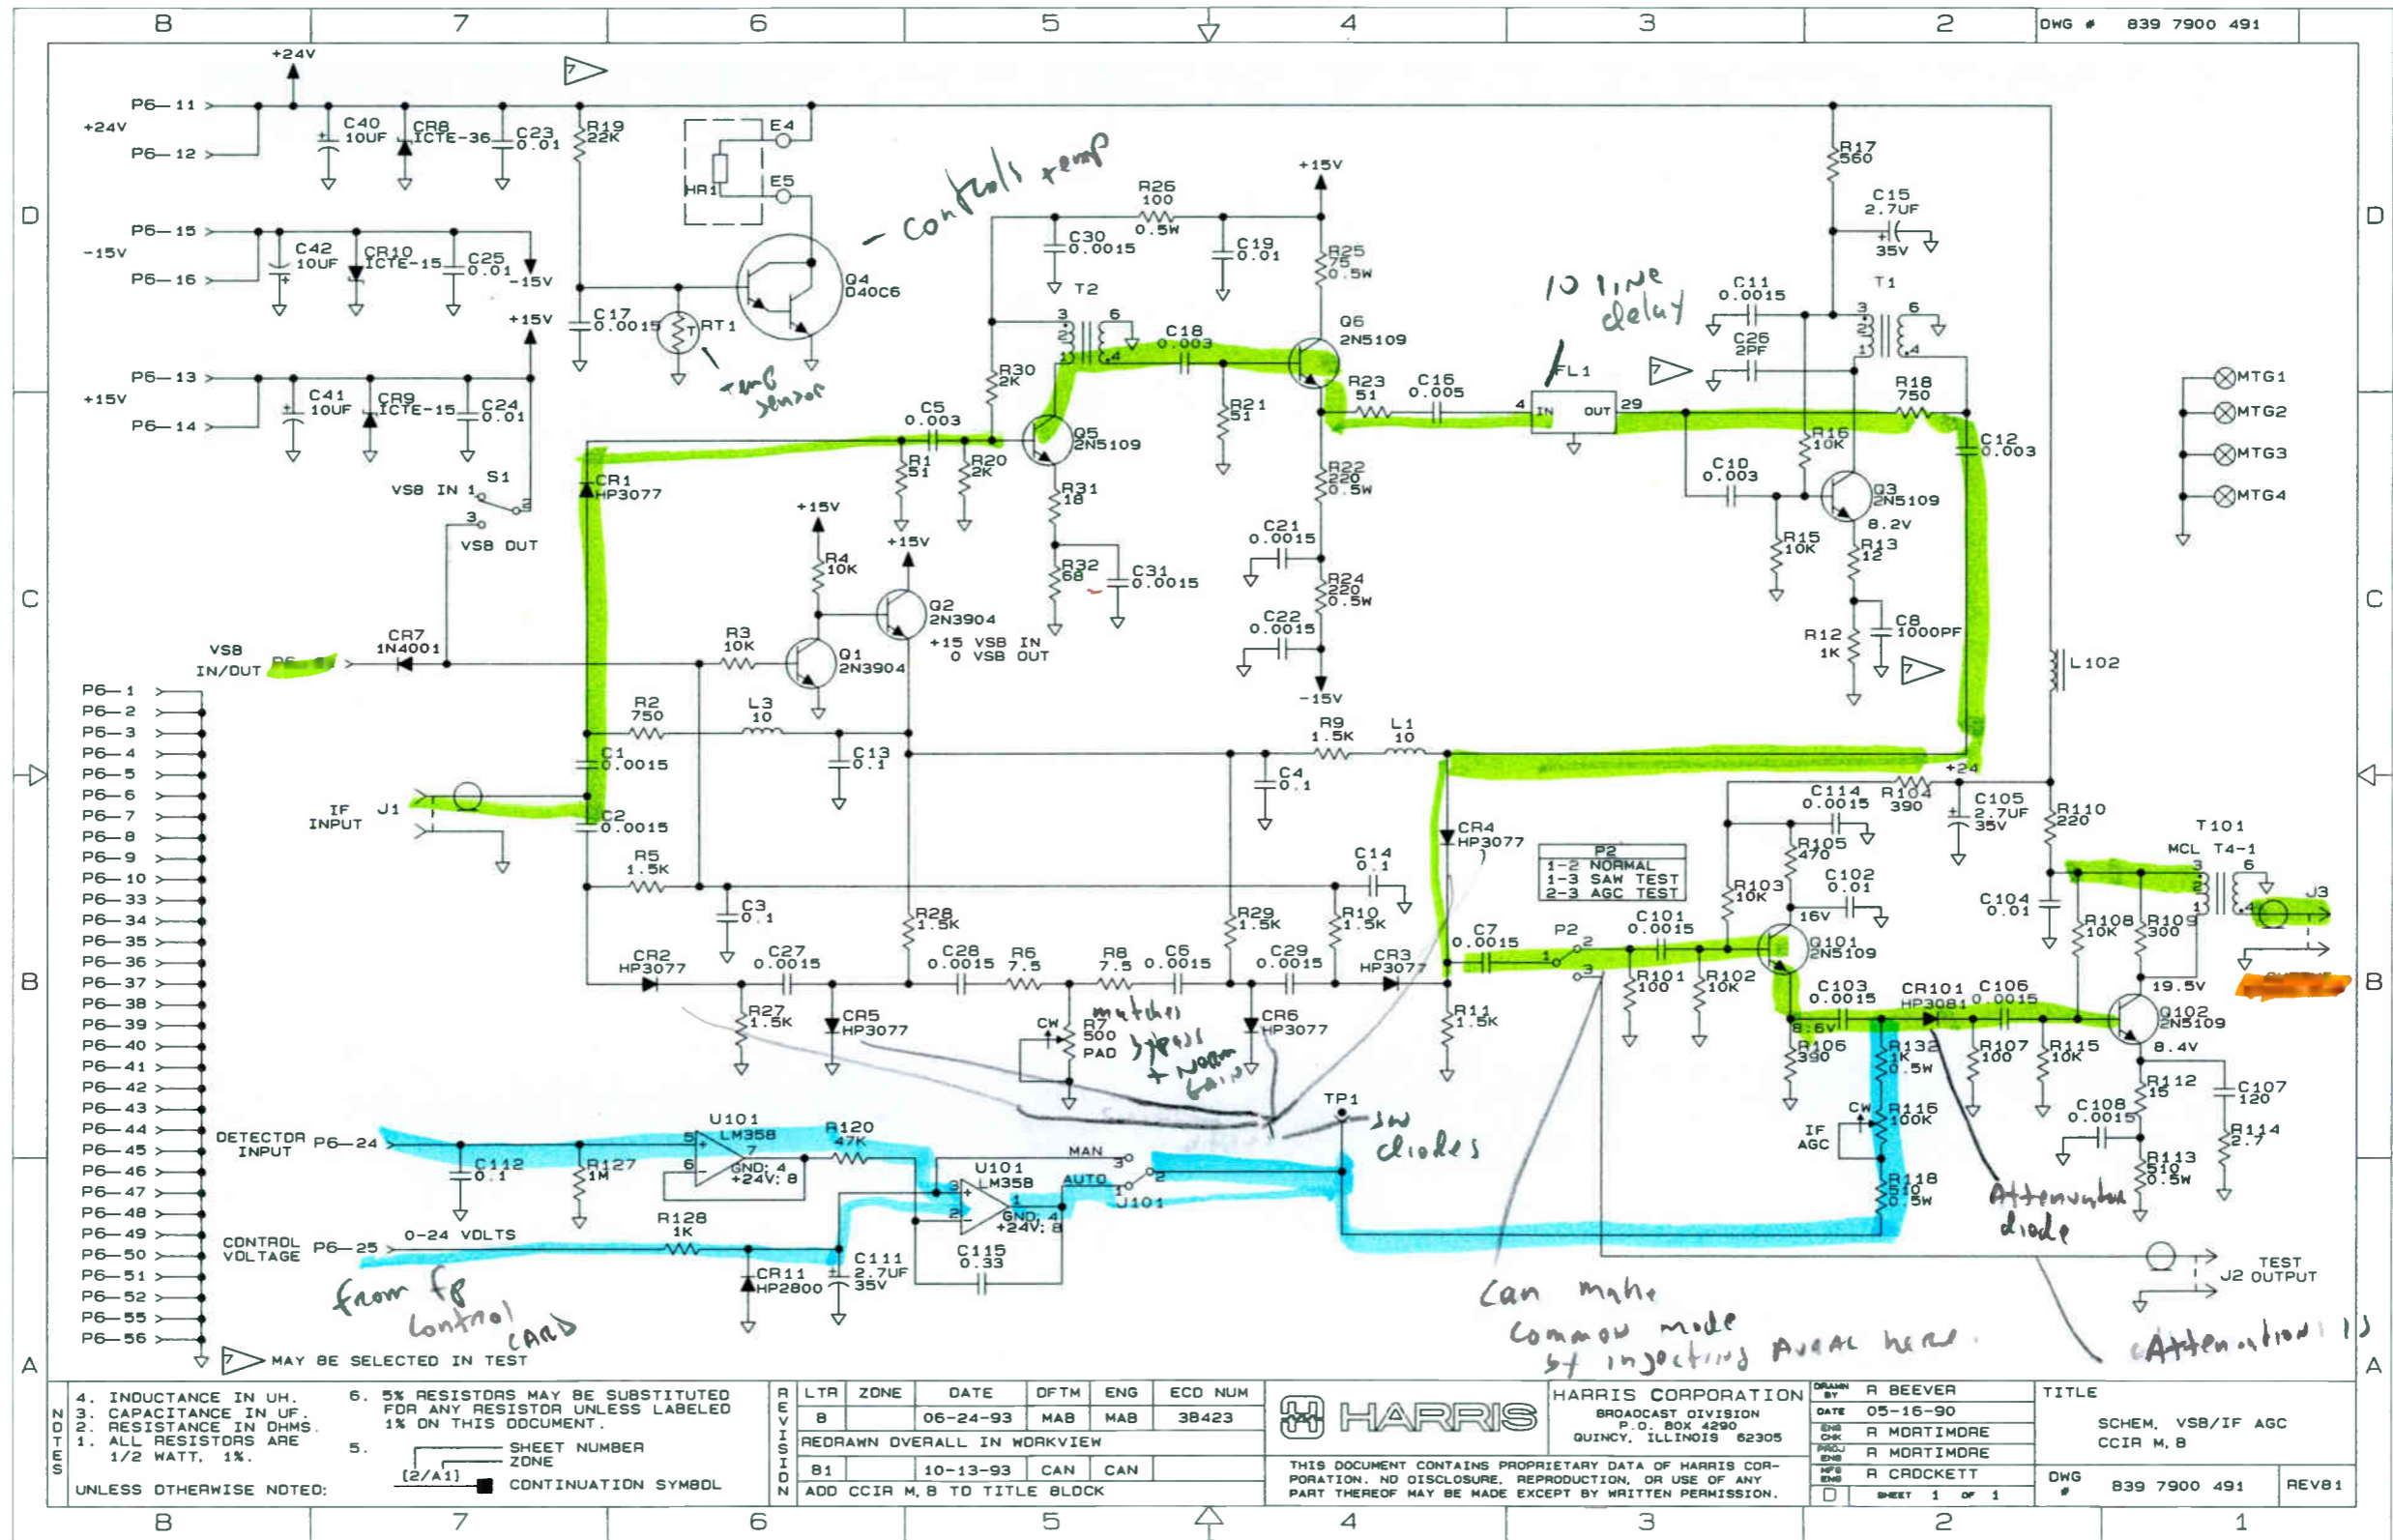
8 7 6 5 4 3 2 DWG # 839 7900 491

+24V
P6—11
+24V
P6—12
C40 10UF
CR8 ICTE-36
C23 0.01
R19 22K
E4
E5
HR1
- controls temp
P6—15
-15V
P6—16
C42 10UF
CR10 ICTE-15
C25 0.01
-15V
C17 0.0015
RT1
Q4 D40C6
temp sensor
+15V
P6—13
+15V
P6—14
C41 10UF
CR9 ICTE-15
C24 0.01
VSB IN 1
S1
2
3
VSB OUT
R26 100 0.5W
C30 0.0015
C19 0.01
+15V
R25 75 0.5W
T2
3
6
4
C18 0.003
Q6 2N5109
R30 2K
C5 0.003
R1 51
R20 2K
Q5 2N5109
R21 51
R23 51
C16 0.005
R31 18
R32 68
C31 0.0015
R22 220 0.5W
C21 0.0015
R24 220 0.5W
C22 0.0015
-15V
10 line delay
FL1
4 IN OUT 29
C11 0.0015
C26 2PF
R17 560
C15 2.7UF 35V
T1
3
6
4
R18 750
C12 0.003
R16 10K
C10 0.003
Q3 2N5109
8.2V
R15 10K
R13 12
C8 1000PF
R12 1K
L102
MTG1
MTG2
MTG3
MTG4
CR1 HP3077
+15V
R4 10K
+15V
Q2 2N3904
+15 VSB IN
0 VSB OUT
VSB IN/OUT
CR7 1N4001
R3 10K
Q1 2N3904
P6—1
P6—2
P6—3
P6—4
P6—5
P6—6
P6—7
P6—8
P6—9
P6—10
P6—33
P6—34
P6—35
P6—36
P6—37
P6—38
P6—39
P6—40
P6—41
P6—42
P6—43
P6—44
P6—45
P6—46
P6—47
P6—48
P6—49
P6—50
P6—51
P6—52
P6—55
P6—56
R2 750
L3 10
C1 0.0015
C13 0.1
R9 1.5K
L1 10
C4 0.1
+24
IF INPUT J1
C2 0.0015
R5 1.5K
C3 0.1
C14 0.1
CR4 HP3077
P2
1-2 NORMAL
1-3 SAW TEST
2-3 AGC TEST
C114 0.0015
R104 390
C105 2.7UF 35V
R110 220
T101
MCL T4-1
3
6
1
4
J3
R105 470
C102 0.01
R103 10K
16V
C104 0.01
R108 10K
R109 300
R28 1.5K
R29 1.5K
R10 1.5K
C7 0.0015
P2
C101 0.0015
Q101 2N5109
CR2 HP3077
C27 0.0015
C28 0.0015
R6 7.5
R8 7.5
C6 0.0015
C29 0.0015
CR3 HP3077
R101 100
R102 10K
C103 0.0015
CR101 HP3081
C106 0.0015
19.5V
Q102 2N5109
R27 1.5K
CR5 HP3077
CW
R7 500 PAD
matches bypass + norm gain
CR6 HP3077
R11 1.5K
8.6V
R106 390
R132 1K 0.5W
R107 100
R115 10K
8.4V
R112 15
C107 120
TP1
sw diodes
C108 0.0015
IF AGC
CW
R116 100K
R114 2.7
DETECTOR INPUT P6—24
U101 LM358
5
7
6
GND: 4 +24V: 8
R120 47K
C112 0.1
R127 1M
MAN
U101 LM358
3
2
1
GND: 4 +24V: 8
AUTO
3
2
1
J101
R118 510 0.5W
R113 510 0.5W
Attenuator diode
CONTROL VOLTAGE P6—25
0-24 VOLTS
R128 1K
C115 0.33
C111 2.7UF 35V
CR11 HP2800
from fp control card
Can make common mode by injecting signal here.
TEST J2 OUTPUT
Attenuation is
MAY BE SELECTED IN TEST
8 7 6 5 4 3 2
A A
B B
C C
D D
NOTES
4. INDUCTANCE IN UH.
3. CAPACITANCE IN UF.
2. RESISTANCE IN OHMS.
1. ALL RESISTORS ARE 1/2 WATT, 1%.
UNLESS OTHERWISE NOTED:
6. 5% RESISTORS MAY BE SUBSTITUTED FOR ANY RESISTOR UNLESS LABELED 1% ON THIS DOCUMENT.
5. SHEET NUMBER
ZONE
(2/A1)
CONTINUATION SYMBOL

REVISION
| LTR | ZONE | DATE | DFTM | ENG | ECO NUM |
|---|---|---|---|---|---|
| B | | 06-24-93 | MAB | MAB | 38423 |
| REDRAWN OVERALL IN WORKVIEW | | | | | |
| B1 | | 10-13-93 | CAN | CAN | |
| ADD CCIR M, B TO TITLE BLOCK | | | | | |

HARRIS
HARRIS CORPORATION
BROADCAST DIVISION
P.O. BOX 4290
QUINCY, ILLINOIS 62305
THIS DOCUMENT CONTAINS PROPRIETARY DATA OF HARRIS CORPORATION. NO DISCLOSURE, REPRODUCTION, OR USE OF ANY PART THEREOF MAY BE MADE EXCEPT BY WRITTEN PERMISSION.
DRAWN BY R BEEVER
DATE 05-16-90
ENG CHK R MORTIMORE
PROJ ENG R MORTIMORE
MFG ENG R CROCKETT
D SHEET 1 OF 1
TITLE
SCHEM, VSB/IF AGC
CCIR M, B
DWG # 839 7900 491 REV B1
1